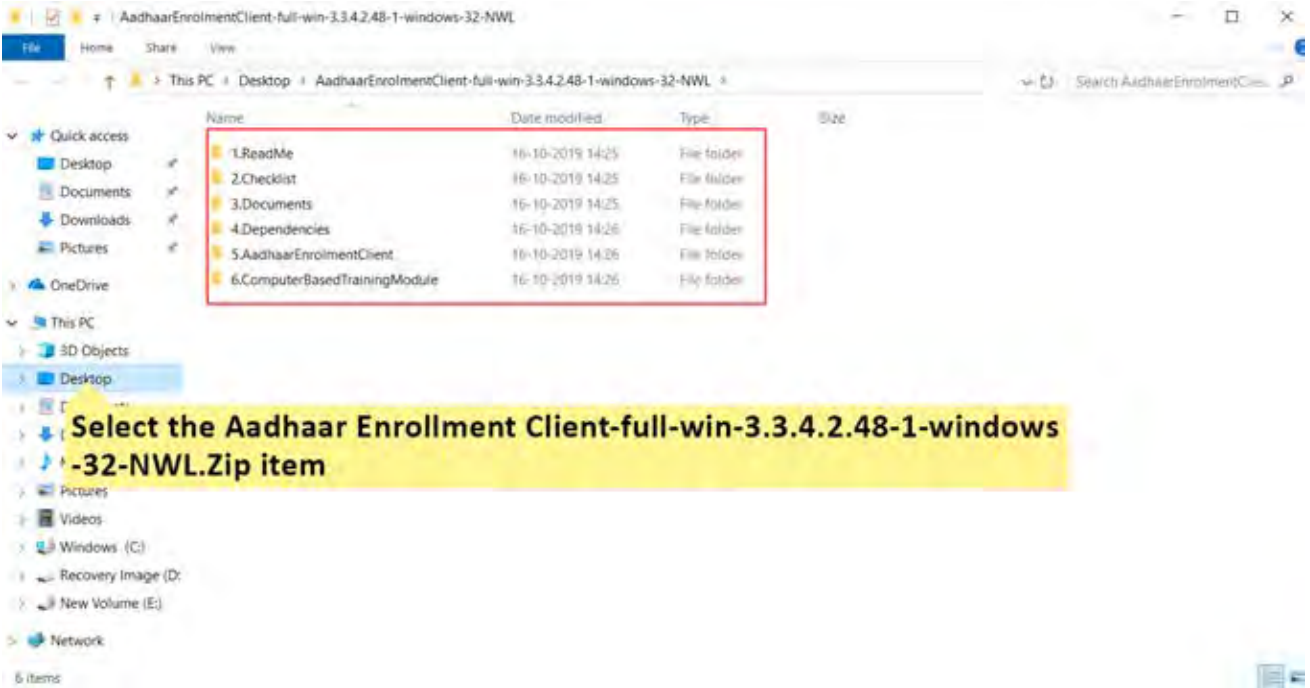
AadhaarEnrolmentClient-full-win-3.3.4.2.48-1-windows-32-NWL

File Home Share View

This PC > Desktop > AadhaarEnrolmentClient-full-win-3.3.4.2.48-1-windows-32-NWL >

Search AadhaarEnrolmentClien...

Quick access
Desktop
Documents
Downloads
Pictures
OneDrive
This PC
3D Objects
Desktop
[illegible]
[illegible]
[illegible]
Pictures
Videos
Windows (C:)
Recovery Image (D:
New Volume (E:)
Network

| Name | Date modified | Type | Size |
|---|---|---|---|
| 1.ReadMe | 16-10-2019 14:25 | File folder | |
| 2.Checklist | 16-10-2019 14:25 | File folder | |
| 3.Documents | 16-10-2019 14:25 | File folder | |
| 4.Dependencies | 16-10-2019 14:26 | File folder | |
| 5.AadhaarEnrolmentClient | 16-10-2019 14:26 | File folder | |
| 6.ComputerBasedTrainingModule | 16-10-2019 14:26 | File folder | |

Select the Aadhaar Enrollment Client-full-win-3.3.4.2.48-1-windows -32-NWL.Zip item

6 items